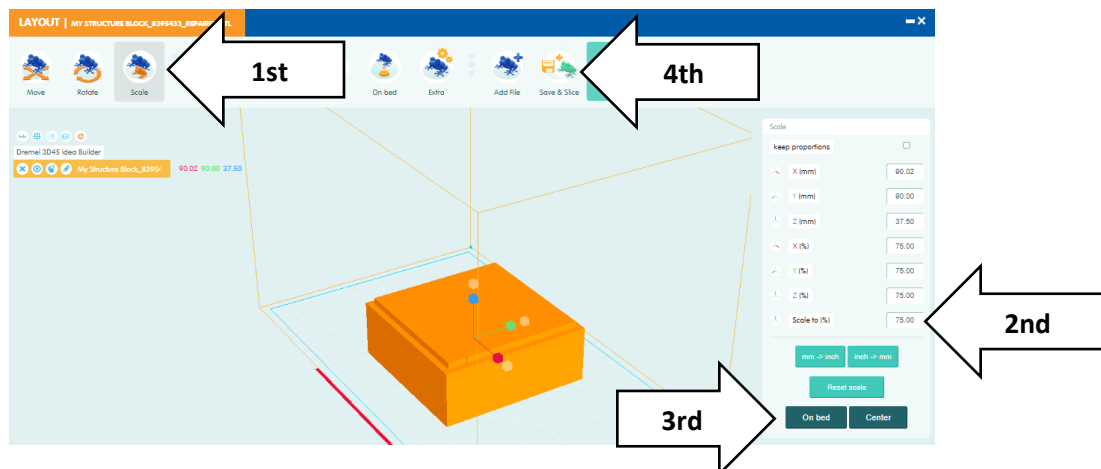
LAYOUT | MY STRUCTURE BLOCK_8395433_REPAIRE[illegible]TL

Move
Rotate
Scale
1st
On bed
Extra
Add File
Save & Slice
4th

Dremel 3D45 Idea Builder
My Structure Block_8395
90.02 90.00 37.50

Scale
keep proportions
X (mm) 90.02
Y (mm) 90.00
Z (mm) 37.50
X (%) 75.00
Y (%) 75.00
Z (%) 75.00
Scale to (%) 75.00
2nd
mm -> inch
inch -> mm
Reset scale
3rd
On bed
Center